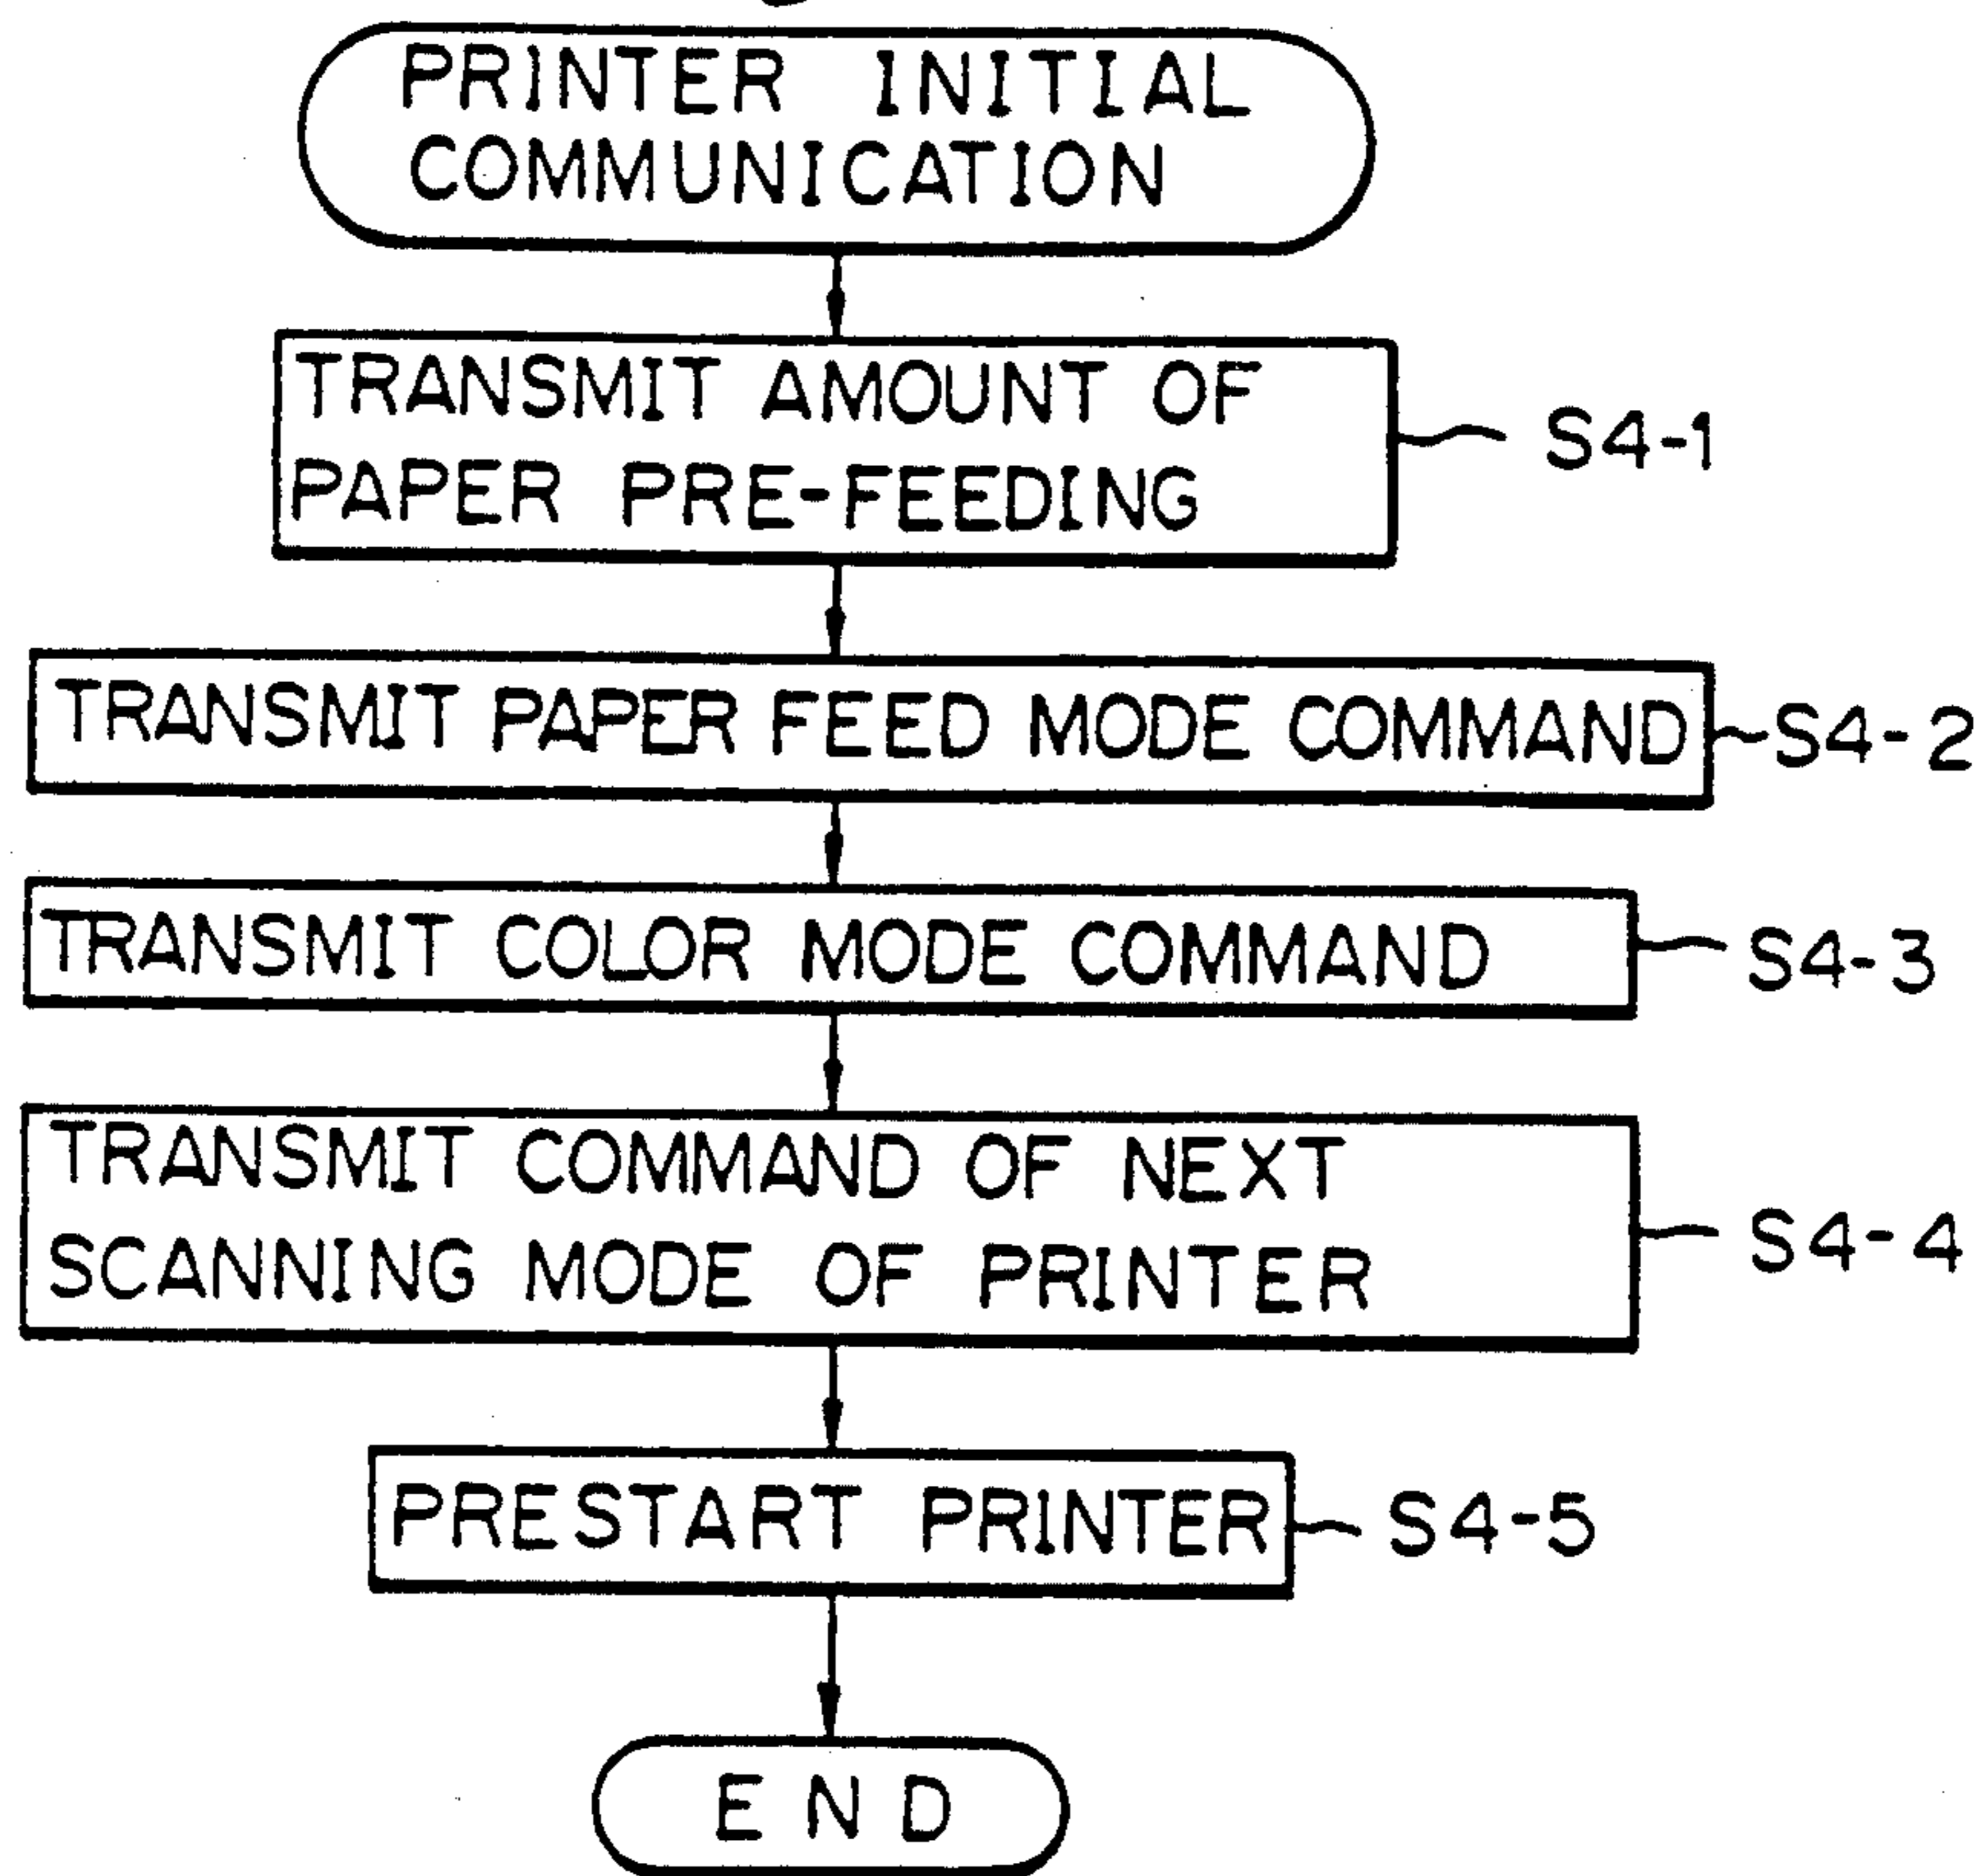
PRINTER INITIAL COMMUNICATION

TRANSMIT AMOUNT OF PAPER PRE-FEEDING

S4-1

TRANSMIT PAPER FEED MODE COMMAND

S4-2

TRANSMIT COLOR MODE COMMAND

S4-3

TRANSMIT COMMAND OF NEXT SCANNING MODE OF PRINTER

S4-4

PRESTART PRINTER

S4-5

END